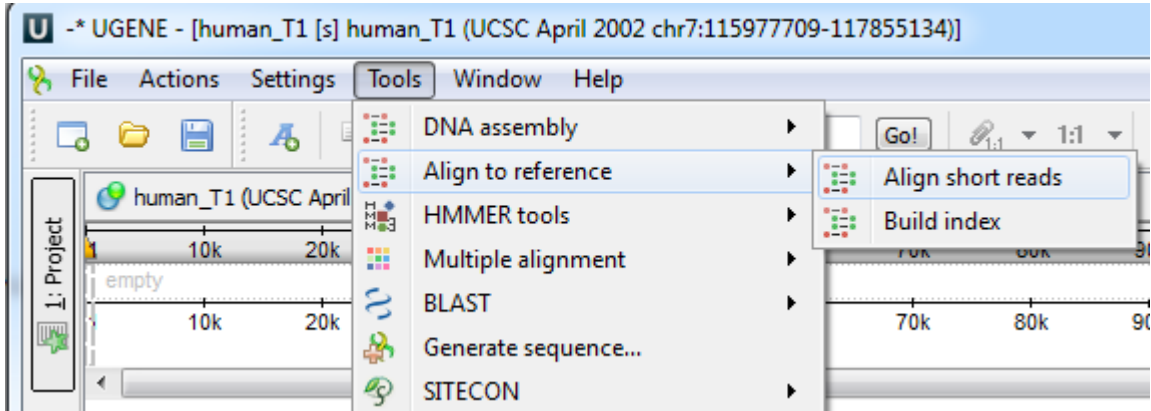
U -* UGENE - [human_T1 [s] human_T1 (UCSC April 2002 chr7:115977709-117855134)]

File Actions Settings Tools Window Help

Go! 1:1

1: Project

human_T1 (UCSC April

10k 20k

empty

10k 20k

DNA assembly
Align to reference
HMMER tools
Multiple alignment
BLAST
Generate sequence...
SITECON

Align short reads
Build index

70k 80k 90

70k 80k 90